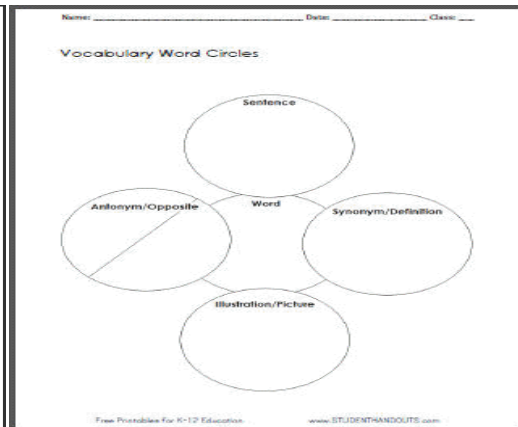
Name: ______________________ Date: ____________ Class: ___

Vocabulary Word Circles

Sentence

Antonym/Opposite

Word

Synonym/Definition

Illustration/Picture

Free Printables for K-12 Education

www.STUDENTHANDOUTS.com